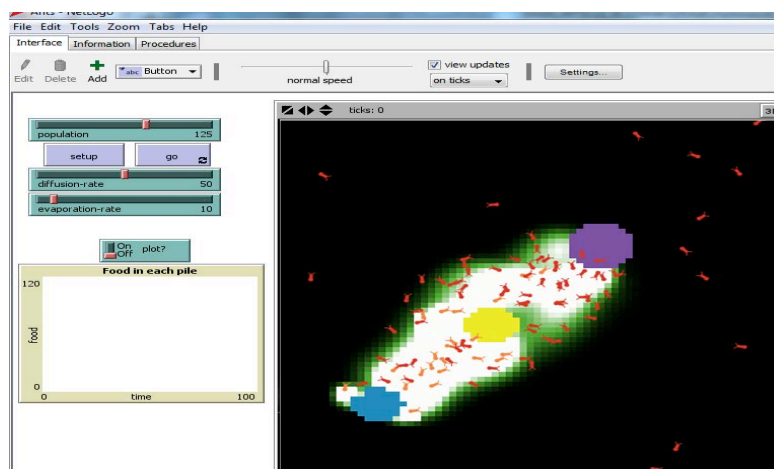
Ants - NetLogo
File Edit Tools Zoom Tabs Help
Interface Information Procedures
Edit Delete Add
abc Button
normal speed
view updates
on ticks
Settings...
ticks: 0
3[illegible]
population 125
setup
go
diffusion-rate 50
evaporation-rate 10
On Off plot?
Food in each pile
120
food
0
0 time 100